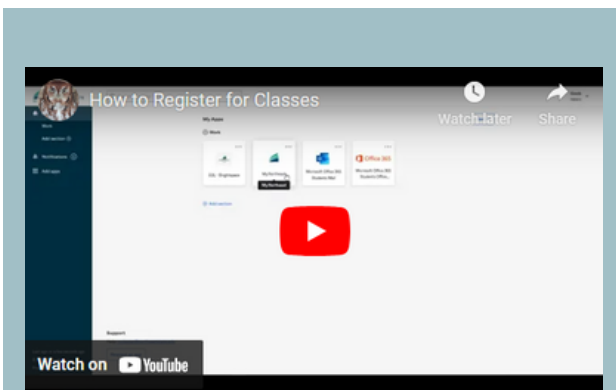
How to Register for Classes

Watch later

Share

My Apps

Work

Add section

Notifications

Add apps

D2L - Brightspace

MyNortheast

Microsoft Office 365 Outlook Mail

Office 365

Microsoft Office 365 Students Office

Support

Watch on YouTube